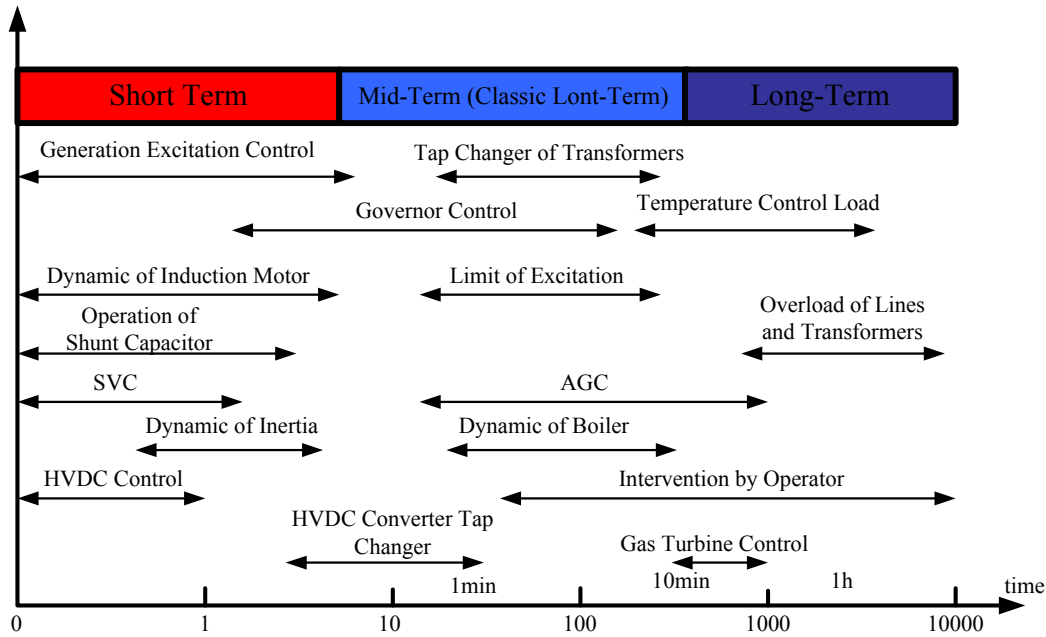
Short Term

Mid-Term (Classic Lont-Term)

Long-Term

Generation Excitation Control

Tap Changer of Transformers

Governor Control

Temperature Control Load

Dynamic of Induction Motor

Limit of Excitation

Operation of Shunt Capacitor

Overload of Lines and Transformers

SVC

AGC

Dynamic of Inertia

Dynamic of Boiler

HVDC Control

Intervention by Operator

HVDC Converter Tap Changer

Gas Turbine Control

1min

10min

1h

time

0

1

10

100

1000

10000